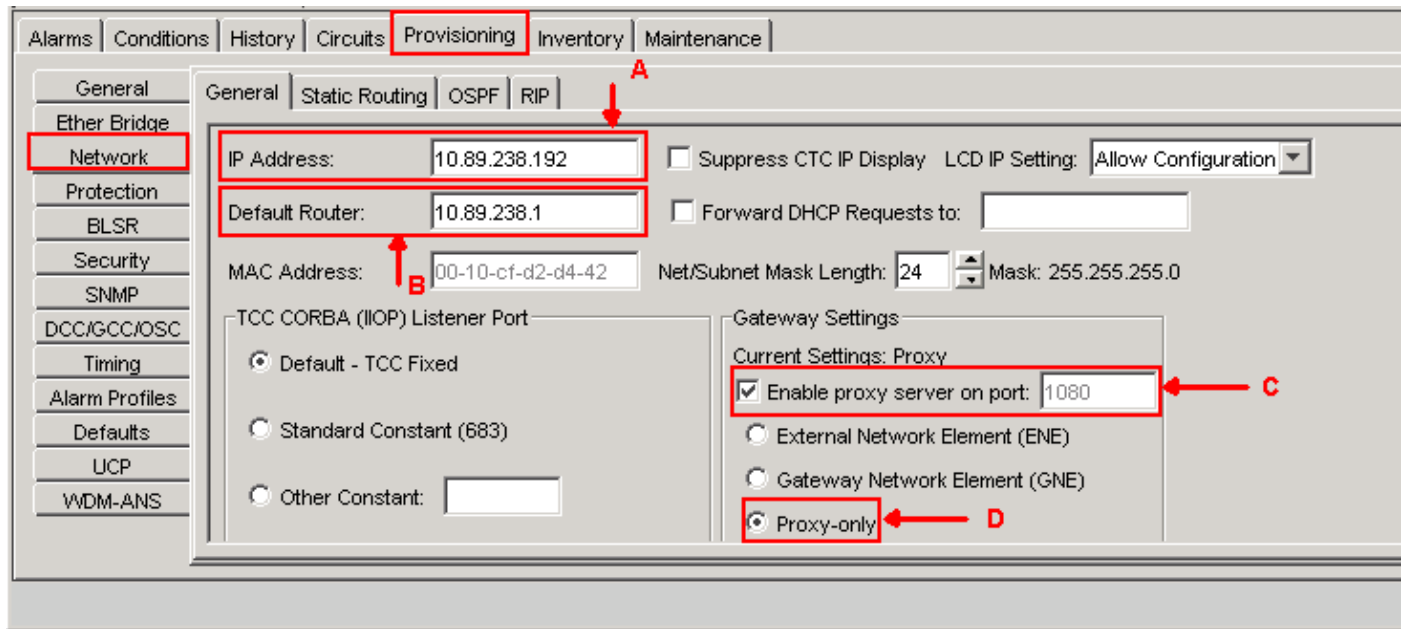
Alarms | Conditions | History | Circuits | Provisioning | Inventory | Maintenance

General
Ether Bridge
Network
Protection
BLSR
Security
SNMP
DCC/GCC/OSC
Timing
Alarm Profiles
Defaults
UCP
WDM-ANS

General | Static Routing | OSPF | RIP

A

IP Address: 10.89.238.192

Suppress CTC IP Display

LCD IP Setting: Allow Configuration

Default Router: 10.89.238.1

Forward DHCP Requests to:

MAC Address: 00-10-cf-d2-d4-42

B

Net/Subnet Mask Length: 24

Mask: 255.255.255.0

TCC CORBA (IIOP) Listener Port

Default - TCC Fixed

Standard Constant (683)

Other Constant:

Gateway Settings

Current Settings: Proxy

Enable proxy server on port: 1080

C

External Network Element (ENE)

Gateway Network Element (GNE)

Proxy-only

D